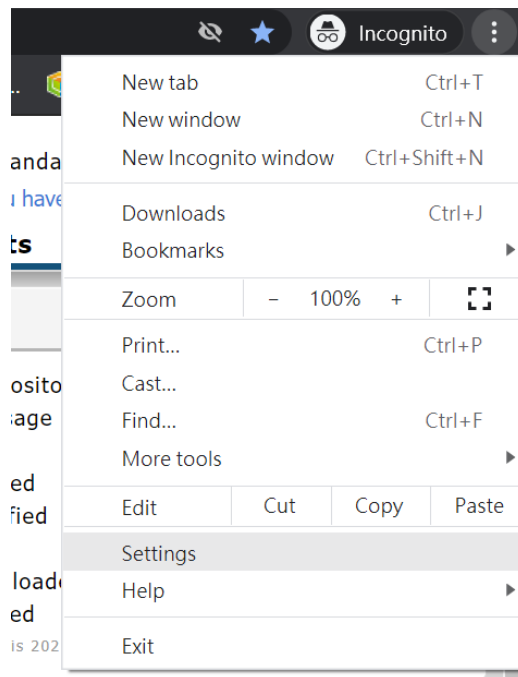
Incognito

..
anda
u have
ts
osito
age
ed
fied
loade
ed
is 202

New tab Ctrl+T
New window Ctrl+N
New Incognito window Ctrl+Shift+N

Downloads Ctrl+J
Bookmarks

Zoom − 100% +

Print... Ctrl+P
Cast...
Find... Ctrl+F
More tools

Edit Cut Copy Paste

Settings
Help

Exit